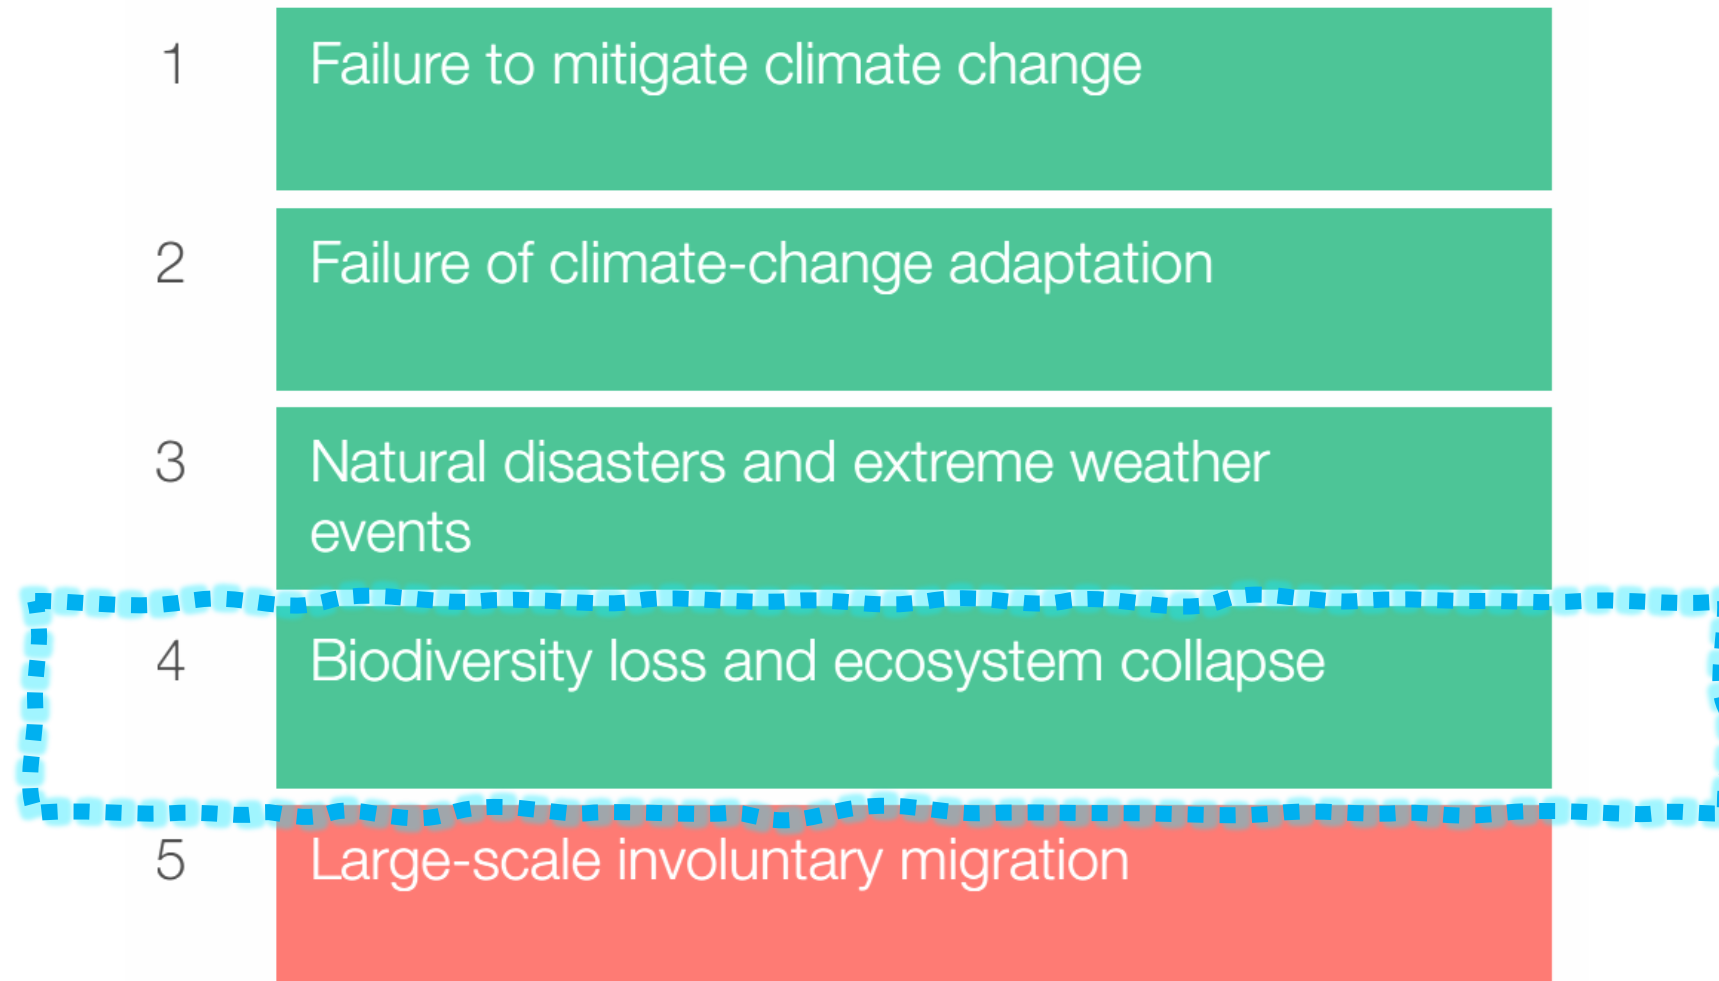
1 Failure to mitigate climate change

2 Failure of climate-change adaptation

3 Natural disasters and extreme weather events

4 Biodiversity loss and ecosystem collapse

5 Large-scale involuntary migration